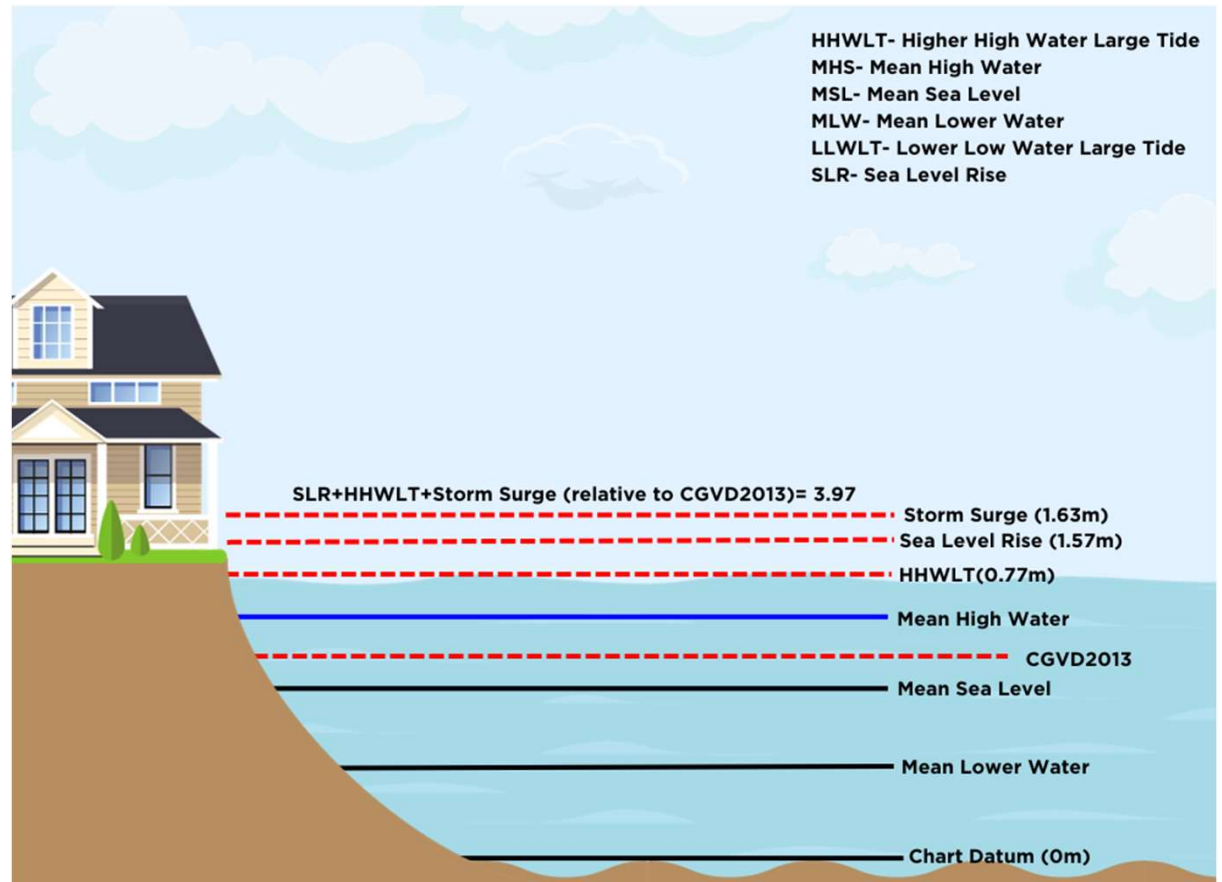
HHWLT- Higher High Water Large Tide
MHS- Mean High Water
MSL- Mean Sea Level
MLW- Mean Lower Water
LLWLT- Lower Low Water Large Tide
SLR- Sea Level Rise

SLR+HHWLT+Storm Surge (relative to CGVD2013)= 3.97

Storm Surge (1.63m)
Sea Level Rise (1.57m)
HHWLT(0.77m)
Mean High Water
CGVD2013
Mean Sea Level
Mean Lower Water
Chart Datum (0m)